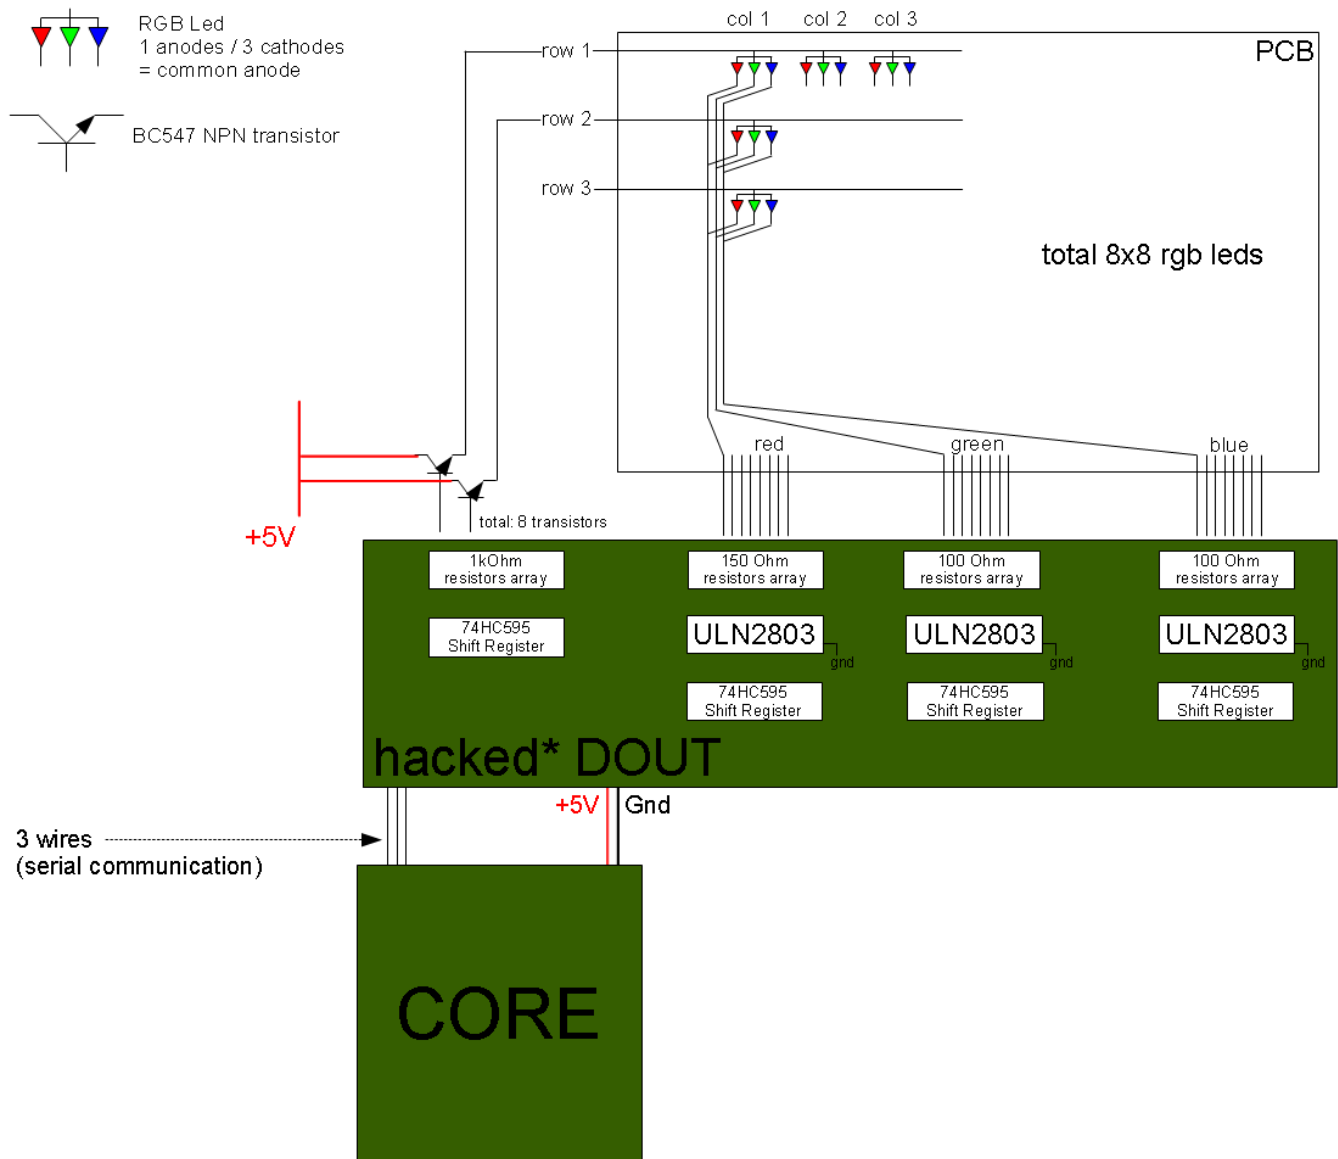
RGB Led
1 anodes / 3 cathodes
= common anode

BC547 NPN transistor

col 1 col 2 col 3

PCB

row 1

row 2

row 3

total 8x8 rgb leds

red

green

blue

+5V

total: 8 transistors

1kOhm
resistors array

74HC595
Shift Register

150 Ohm
resistors array

ULN2803

gnd

74HC595
Shift Register

100 Ohm
resistors array

ULN2803

gnd

74HC595
Shift Register

100 Ohm
resistors array

ULN2803

gnd

74HC595
Shift Register

hacked* DOUT

+5V Gnd

3 wires
(serial communication)

CORE